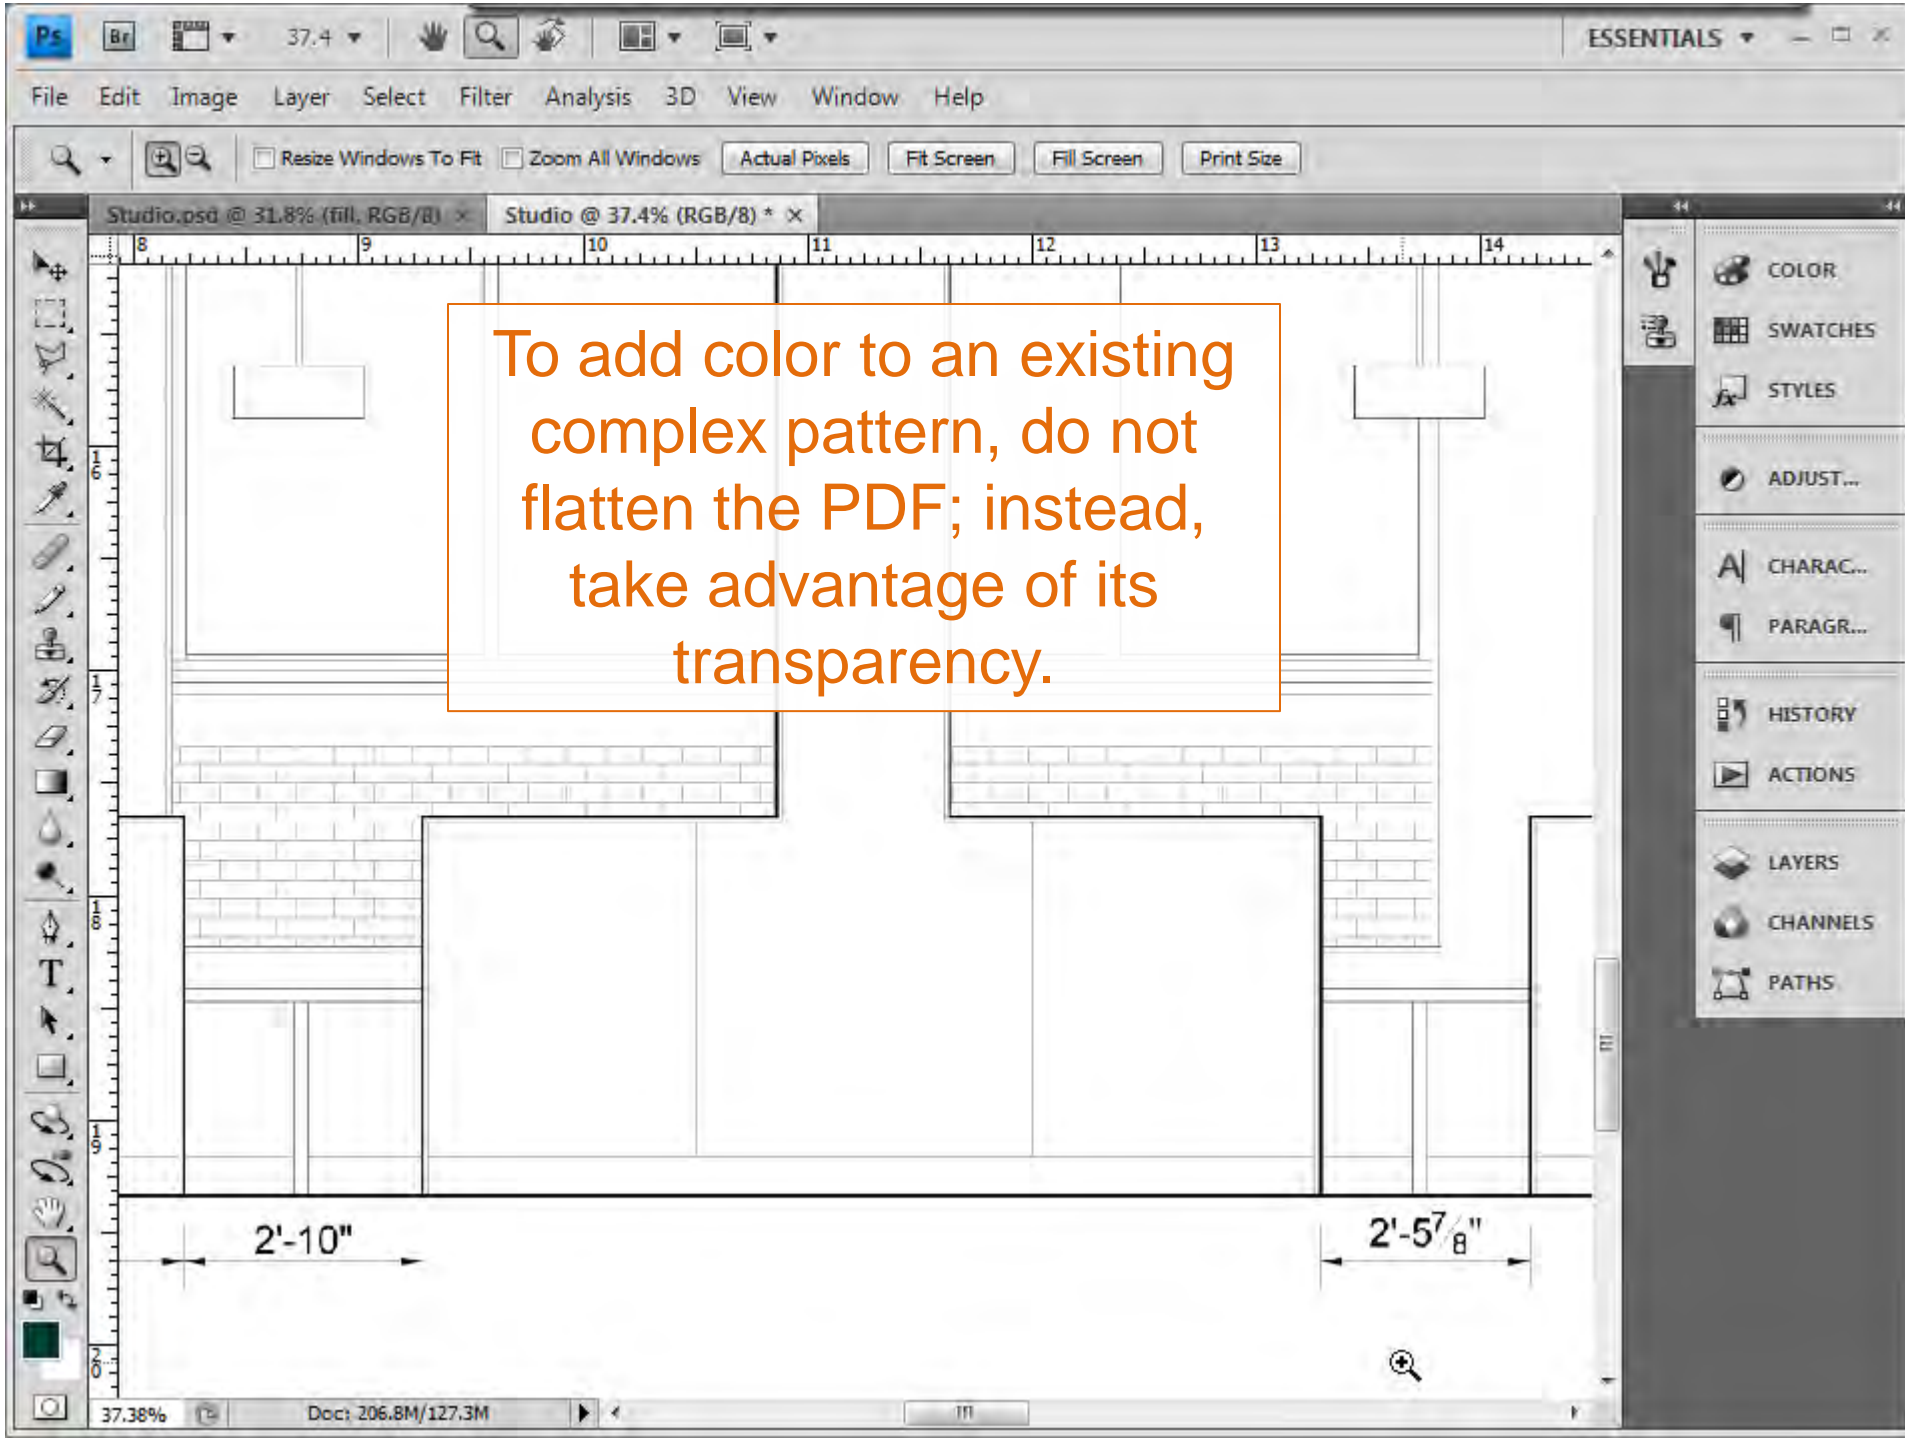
Ps Br 37.4 ESSENTIALS

File Edit Image Layer Select Filter Analysis 3D View Window Help

Resize Windows To Fit Zoom All Windows Actual Pixels Fit Screen Fill Screen Print Size

Studio.psd @ 31.8% (fill, RGB/8) × Studio @ 37.4% (RGB/8) * ×

8 9 10 11 12 13 14

16 17 18 19 20

To add color to an existing complex pattern, do not flatten the PDF; instead, take advantage of its transparency.

2'-10"

2'-5$^7/_8$"

COLOR
SWATCHES
STYLES
ADJUST...
CHARAC...
PARAGR...
HISTORY
ACTIONS
LAYERS
CHANNELS
PATHS

37.38% Doc: 206.8M/127.3M